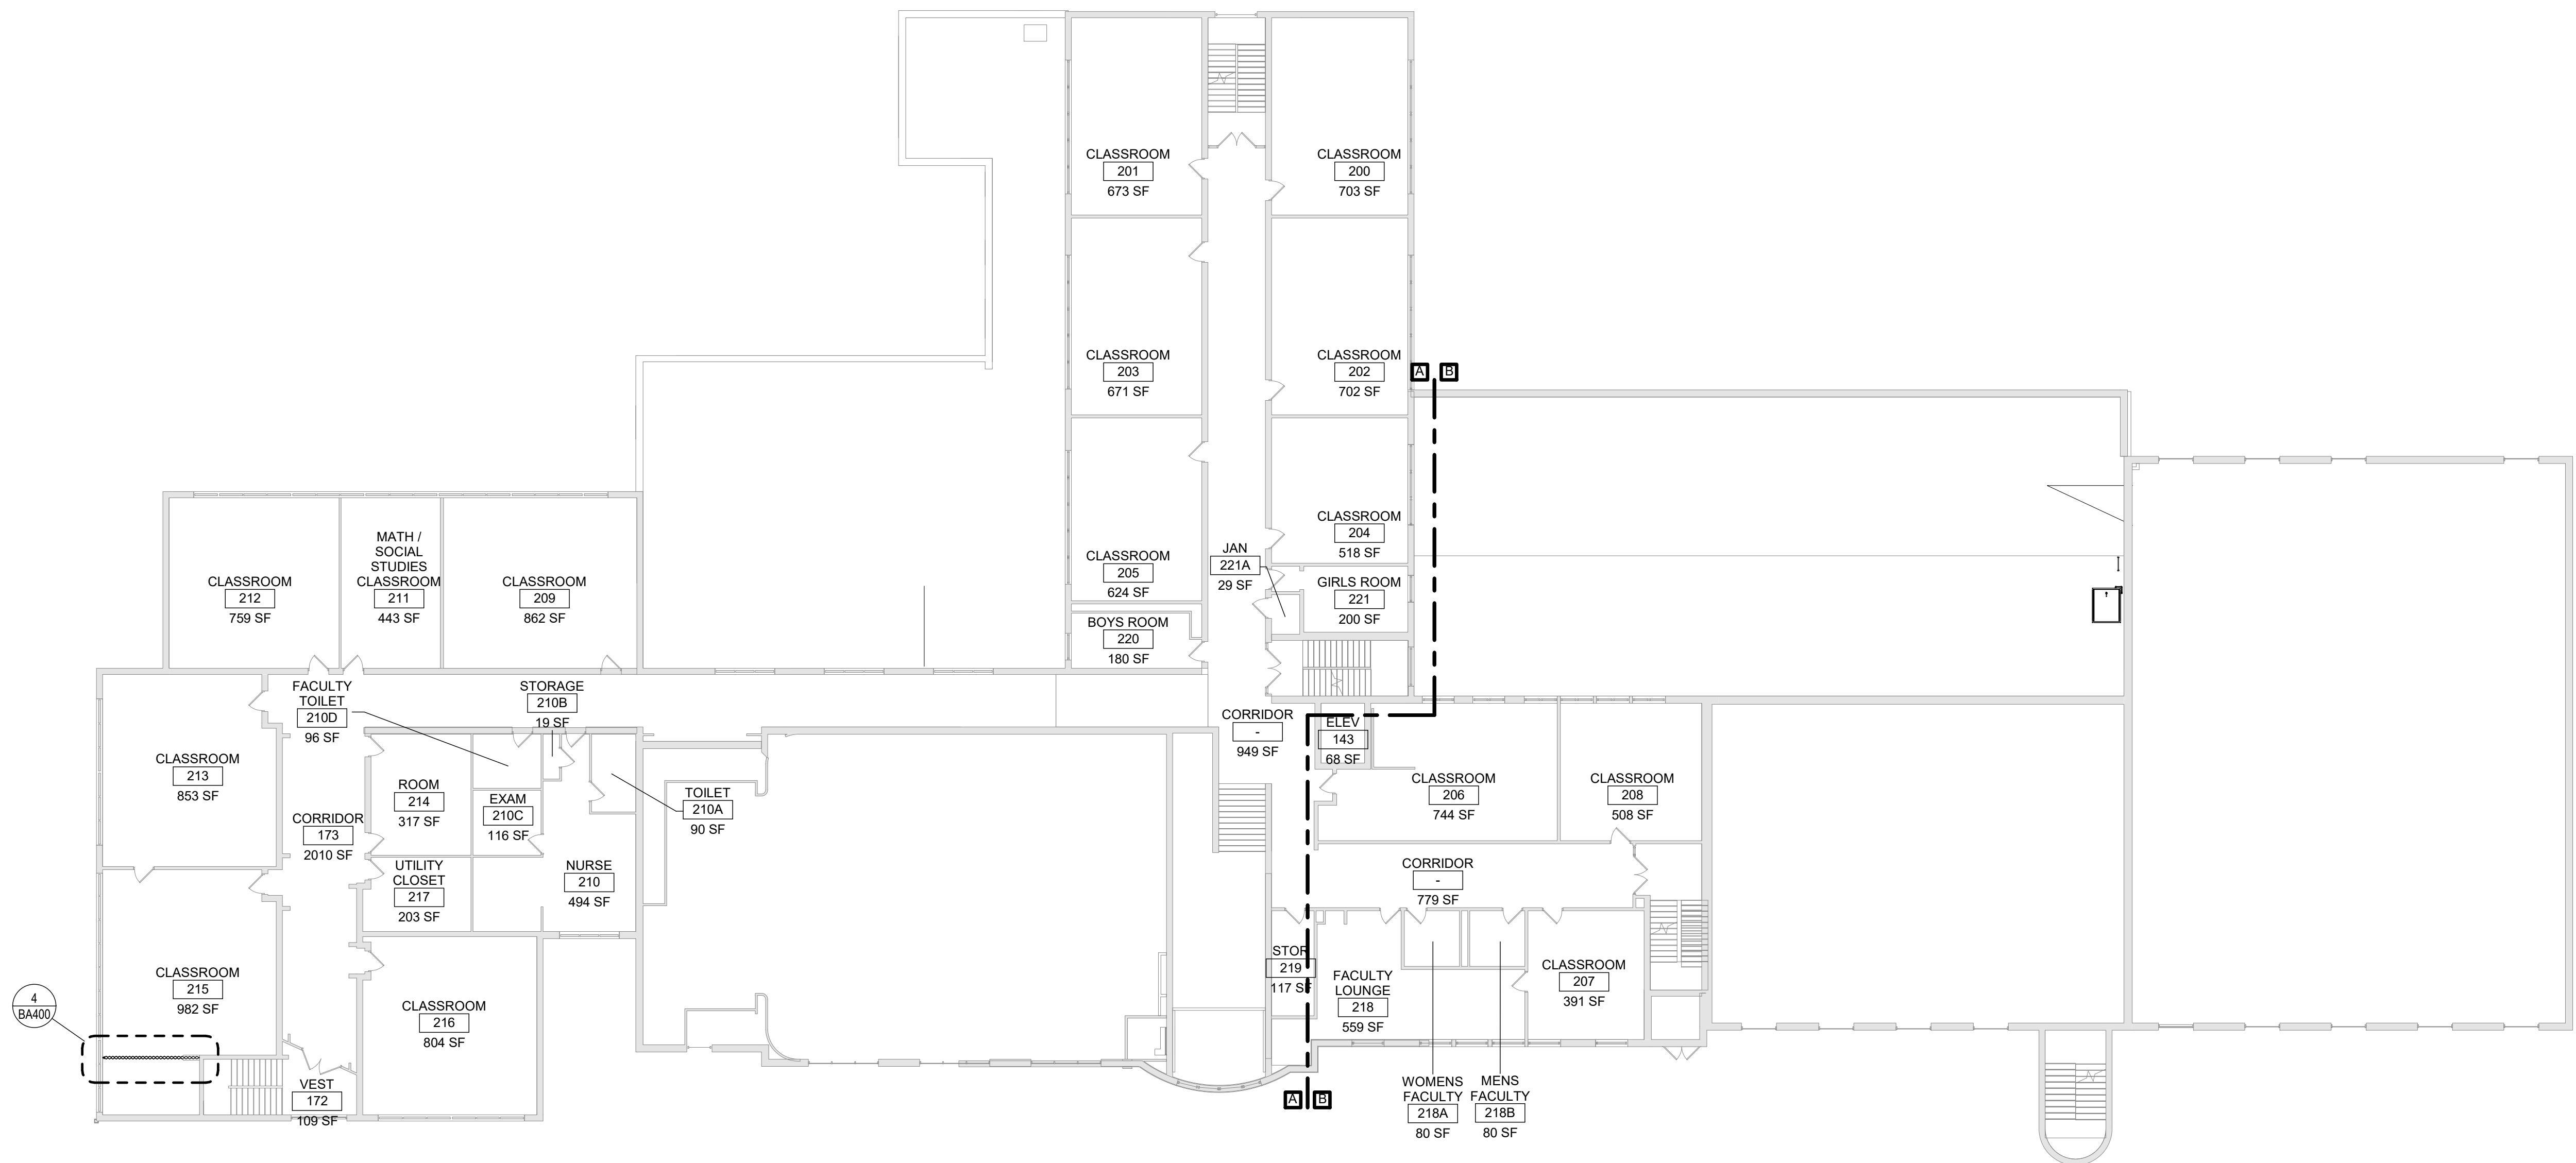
CLASSROOM
201
673 SF

CLASSROOM
200
703 SF

CLASSROOM
203
671 SF

CLASSROOM
202
702 SF

A B

CLASSROOM
204
518 SF

CLASSROOM
205
624 SF

JAN
221A
29 SF

GIRLS ROOM
221
200 SF

BOYS ROOM
220
180 SF

CLASSROOM
212
759 SF

MATH / SOCIAL STUDIES CLASSROOM
211
443 SF

CLASSROOM
209
862 SF

FACULTY TOILET
210D
96 SF

STORAGE
210B
19 SF

CORRIDOR
-
949 SF

ELEV
143
68 SF

CLASSROOM
213
853 SF

ROOM
214
317 SF

EXAM
210C
116 SF

TOILET
210A
90 SF

CLASSROOM
206
744 SF

CLASSROOM
208
508 SF

CORRIDOR
173
2010 SF

UTILITY CLOSET
217
203 SF

NURSE
210
494 SF

CORRIDOR
-
779 SF

CLASSROOM
215
982 SF

4
BA400

CLASSROOM
216
804 SF

STOR
219
117 SF

FACULTY LOUNGE
218
559 SF

CLASSROOM
207
391 SF

VEST
172
109 SF

A B

WOMENS FACULTY
218A
80 SF

MENS FACULTY
218B
80 SF